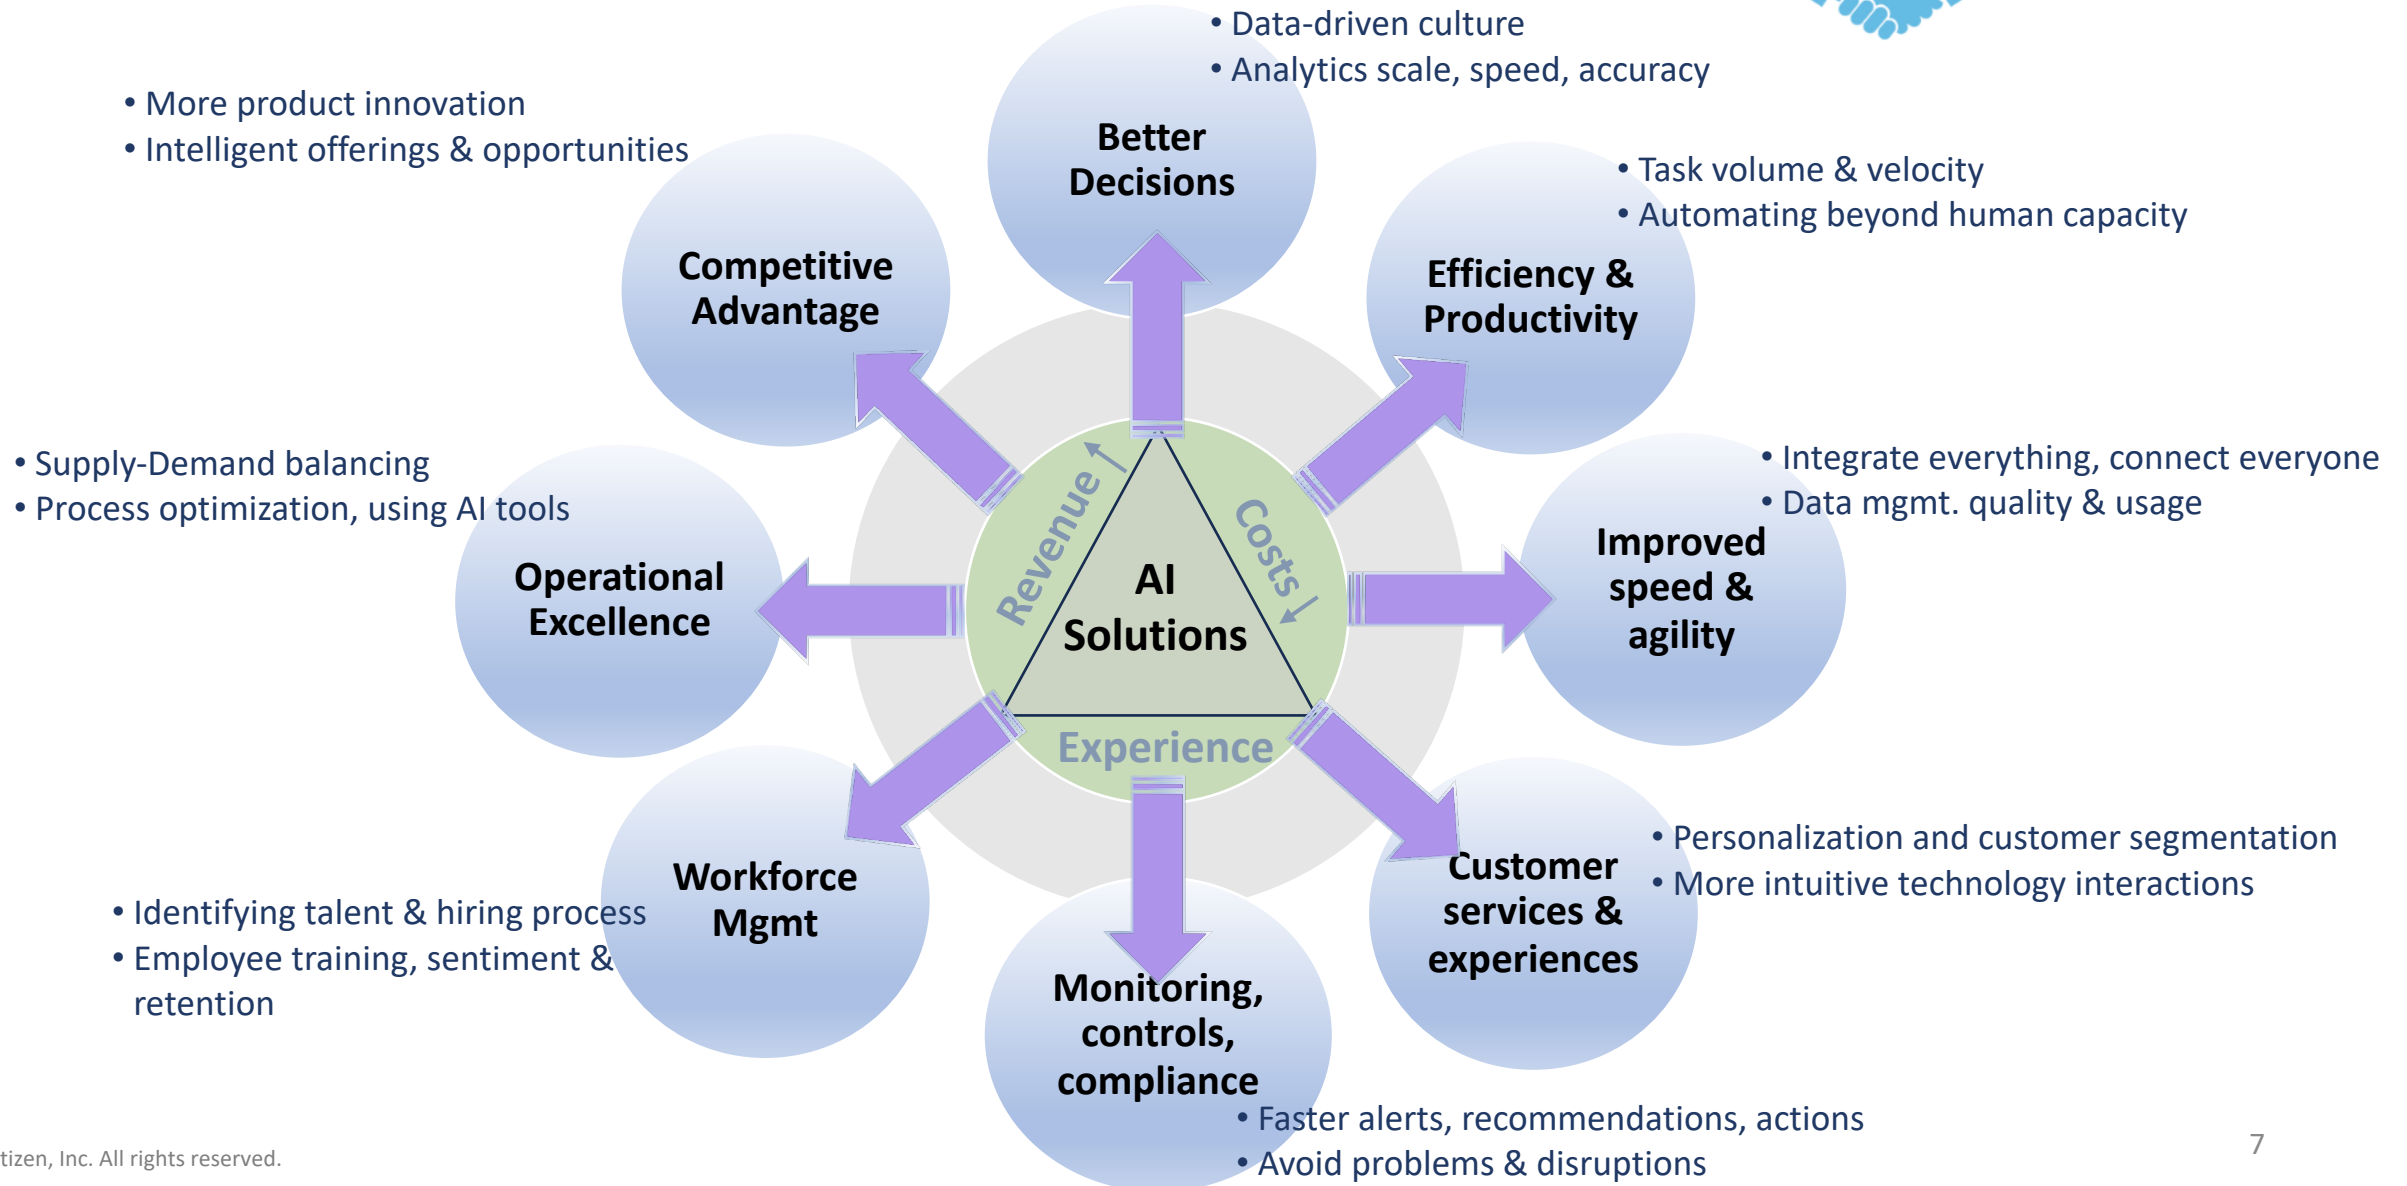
• Data-driven culture
• Analytics scale, speed, accuracy

• More product innovation
• Intelligent offerings & opportunities

Better Decisions

• Task volume & velocity
• Automating beyond human capacity

Competitive Advantage

Efficiency & Productivity

• Supply-Demand balancing
• Process optimization, using AI tools

• Integrate everything, connect everyone
• Data mgmt. quality & usage

Revenue ↑

Costs ↓

AI Solutions

Operational Excellence

Improved speed & agility

Experience

Workforce Mgmt

Customer services & experiences

• Personalization and customer segmentation
• More intuitive technology interactions

• Identifying talent & hiring process
• Employee training, sentiment & retention

Monitoring, controls, compliance

• Faster alerts, recommendations, actions
• Avoid problems & disruptions

tizen, Inc. All rights reserved.

7